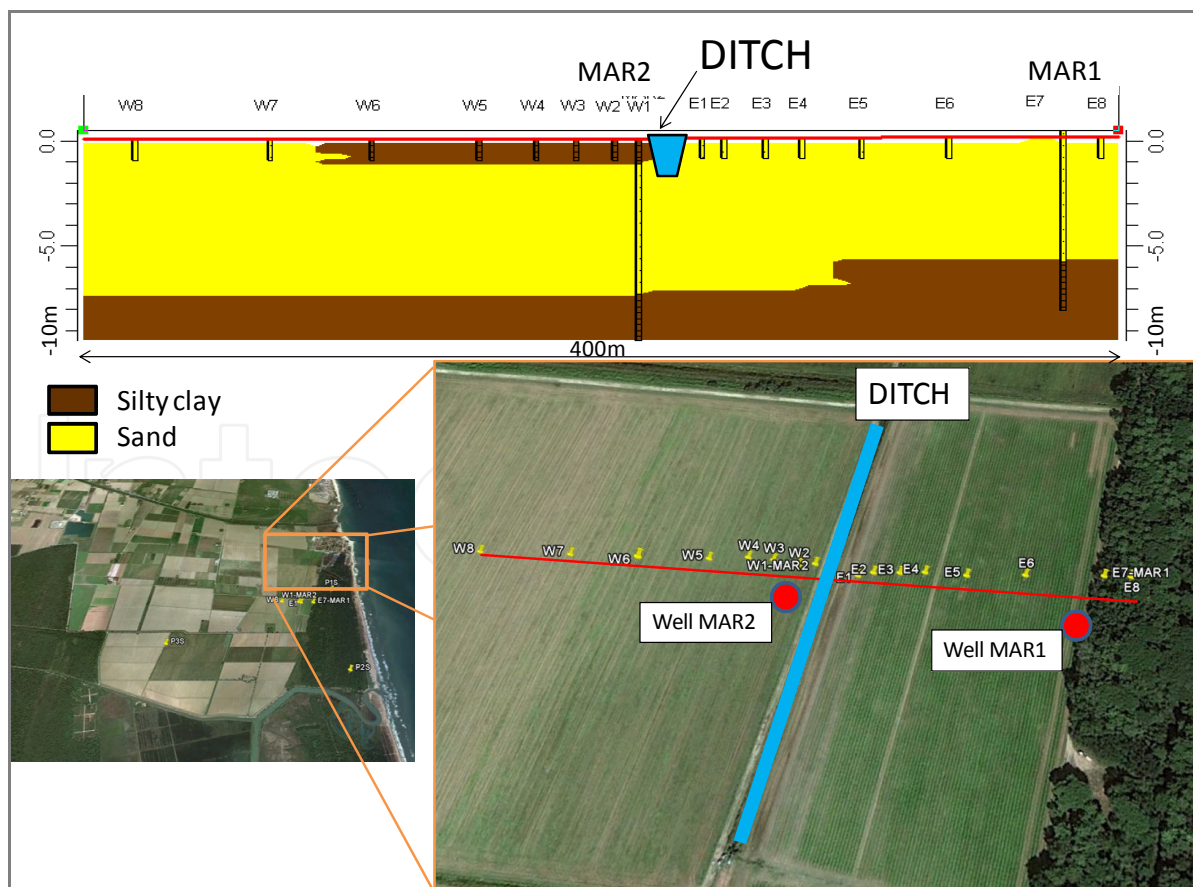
DITCH
MAR2
MAR1
W8 W7 W6 W5 W4 W3 W2 W1 E1 E2 E3 E4 E5 E6 E7 E8
0.0
-5.0
-10m
0.0
-5.0
-10m
400m
Silty clay
Sand
DITCH
W8 W7 W6 W5 W4 W3 W2 W1-MAR2 E1 E2 E3 E4 E5 E6 E7-MAR1 E8
Well MAR2
Well MAR1
P1S
W8 W1-MAR2 E1 E7-MAR1
P3S
P2S